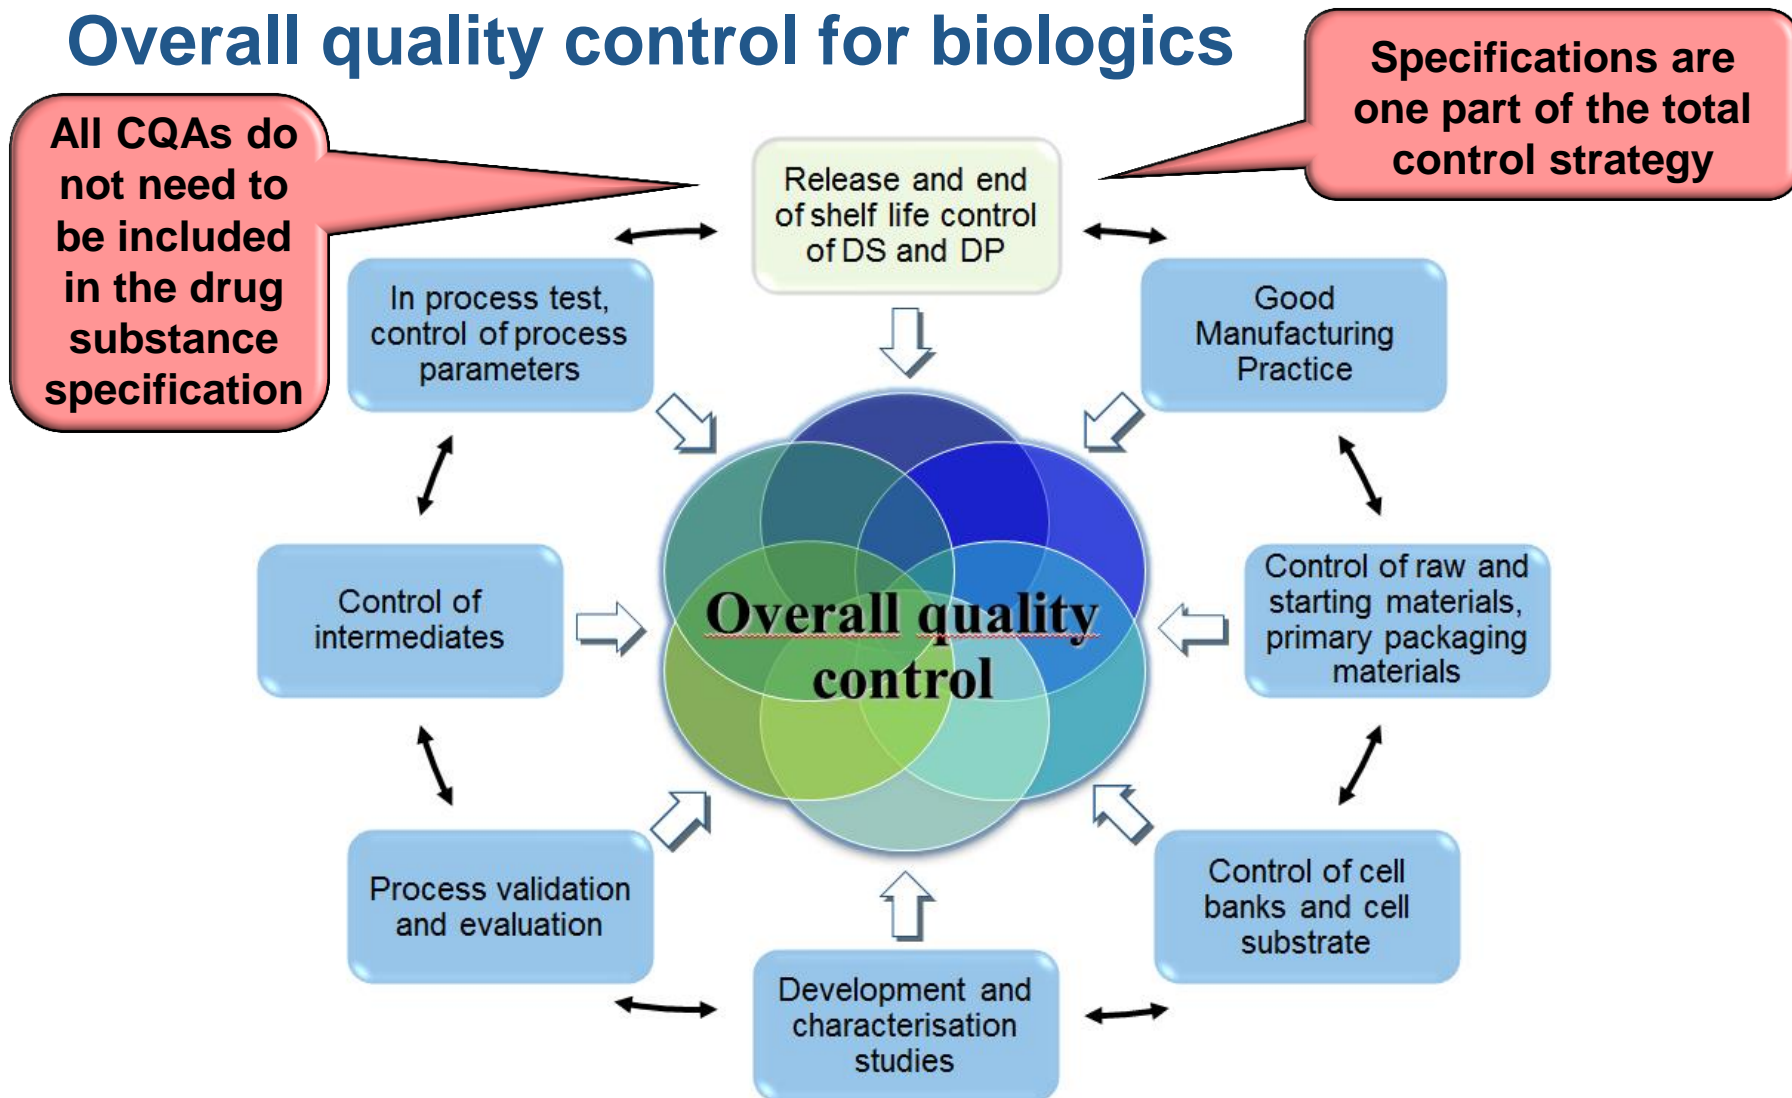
Overall quality control for biologics

All CQAs do not need to be included in the drug substance specification

Specifications are one part of the total control strategy

Release and end of shelf life control of DS and DP

In process test, control of process parameters

Good Manufacturing Practice

Control of intermediates

Overall quality control

Control of raw and starting materials, primary packaging materials

Process validation and evaluation

Control of cell banks and cell substrate

Development and characterisation studies